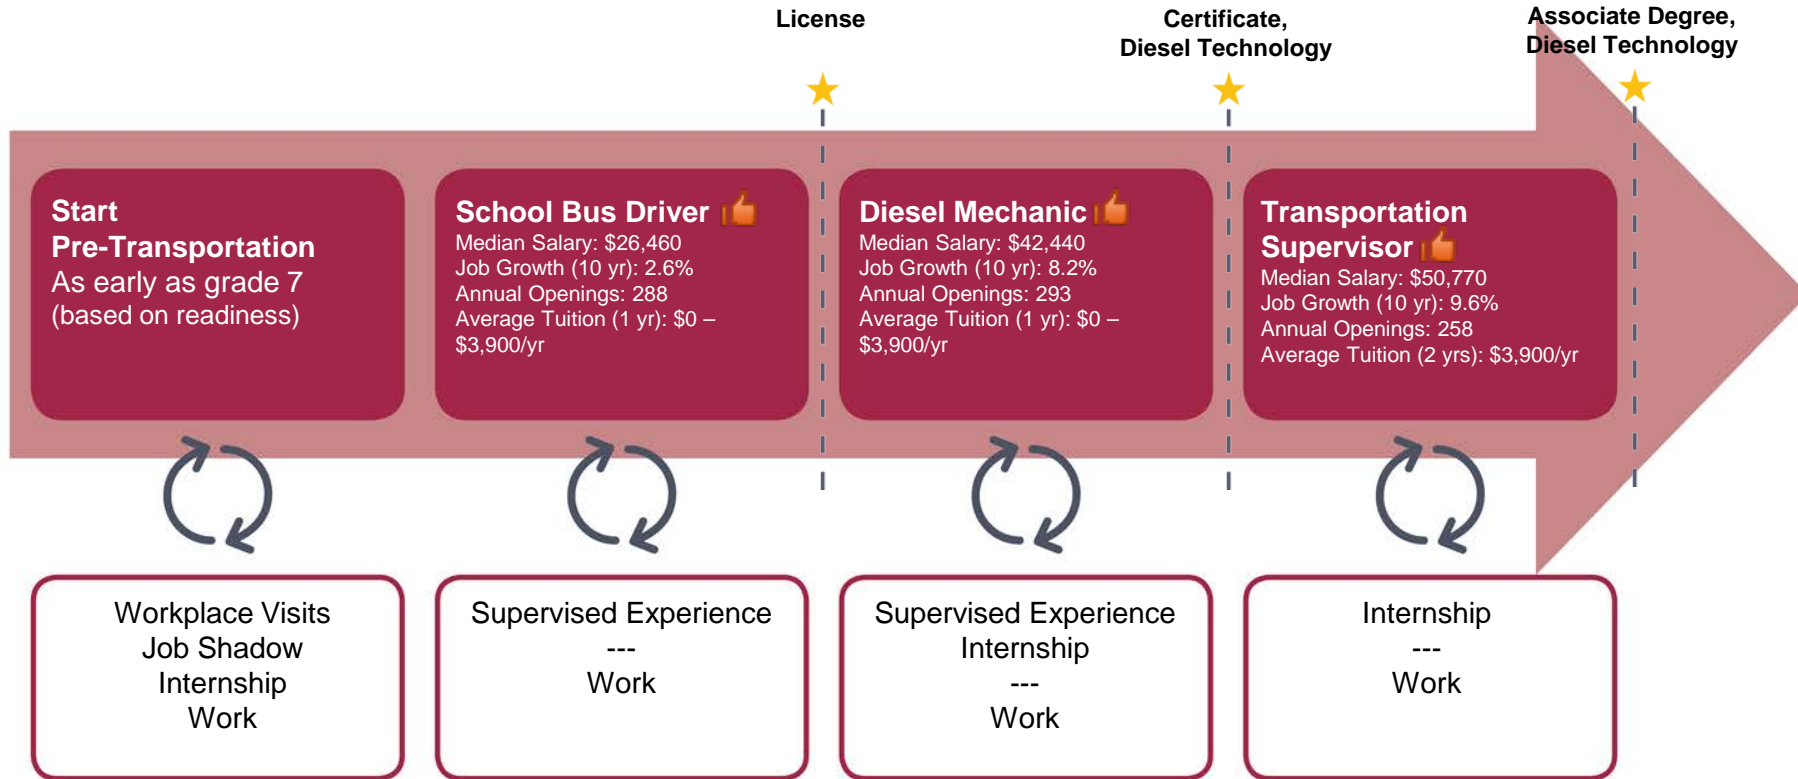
License

Certificate, Diesel Technology

Associate Degree, Diesel Technology

Start
Pre-Transportation
As early as grade 7
(based on readiness)

School Bus Driver
Median Salary: $26,460
Job Growth (10 yr): 2.6%
Annual Openings: 288
Average Tuition (1 yr): $0 – $3,900/yr

Diesel Mechanic
Median Salary: $42,440
Job Growth (10 yr): 8.2%
Annual Openings: 293
Average Tuition (1 yr): $0 – $3,900/yr

Transportation Supervisor
Median Salary: $50,770
Job Growth (10 yr): 9.6%
Annual Openings: 258
Average Tuition (2 yrs): $3,900/yr

Workplace Visits
Job Shadow
Internship
Work

Supervised Experience
---
Work

Supervised Experience
Internship
---
Work

Internship
---
Work